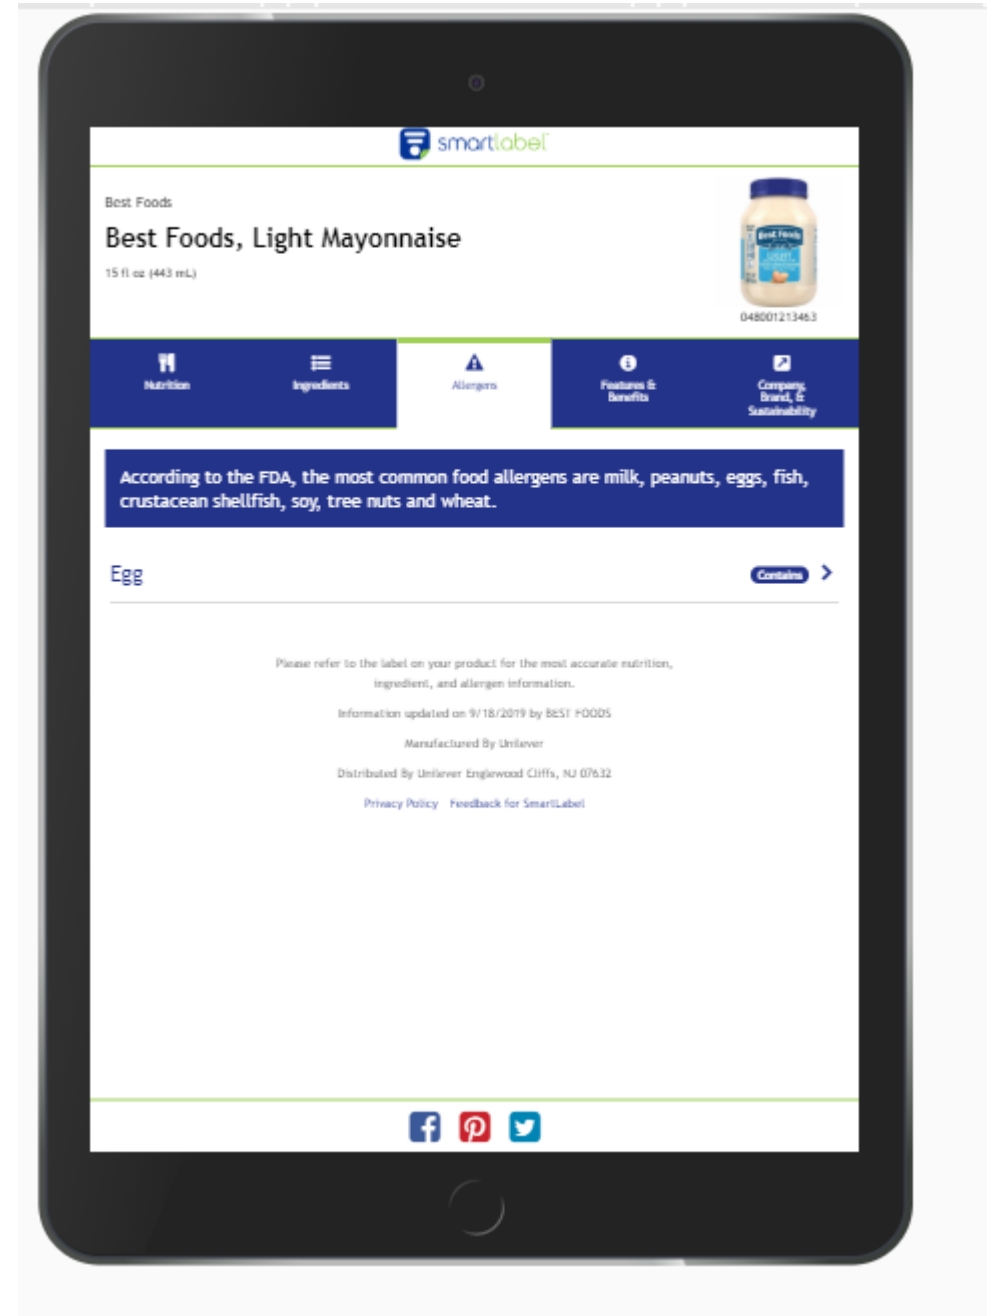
smartlabel

Best Foods

Best Foods, Light Mayonnaise

15 fl oz (443 mL)

Best Foods LIGHT

048001213463

Nutrition

Ingredients

Allergens

Features & Benefits

Company, Brand, & Sustainability

According to the FDA, the most common food allergens are milk, peanuts, eggs, fish, crustacean shellfish, soy, tree nuts and wheat.

Egg

Contains

Please refer to the label on your product for the most accurate nutrition, ingredient, and allergen information.

Information updated on 9/18/2019 by BEST FOODS

Manufactured By Unilever

Distributed By Unilever Englewood Cliffs, NJ 07632

Privacy Policy Feedback for SmartLabel